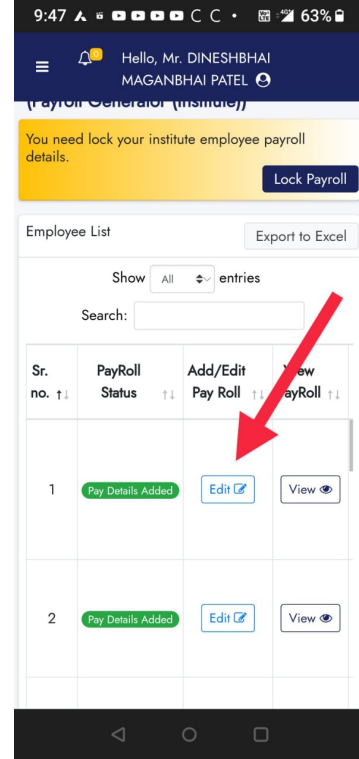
9:47 63%

Hello, Mr. DINESHBHAI MAGANBHAI PATEL

(Payroll Generator (Institute))

You need lock your institute employee payroll details.

Lock Payroll

Employee List

Export to Excel

Show All entries

Search:

| Sr. no. | PayRoll Status | Add/Edit Pay Roll | View PayRoll |
|---|---|---|---|
| 1 | Pay Details Added | Edit | View |
| 2 | Pay Details Added | Edit | View |